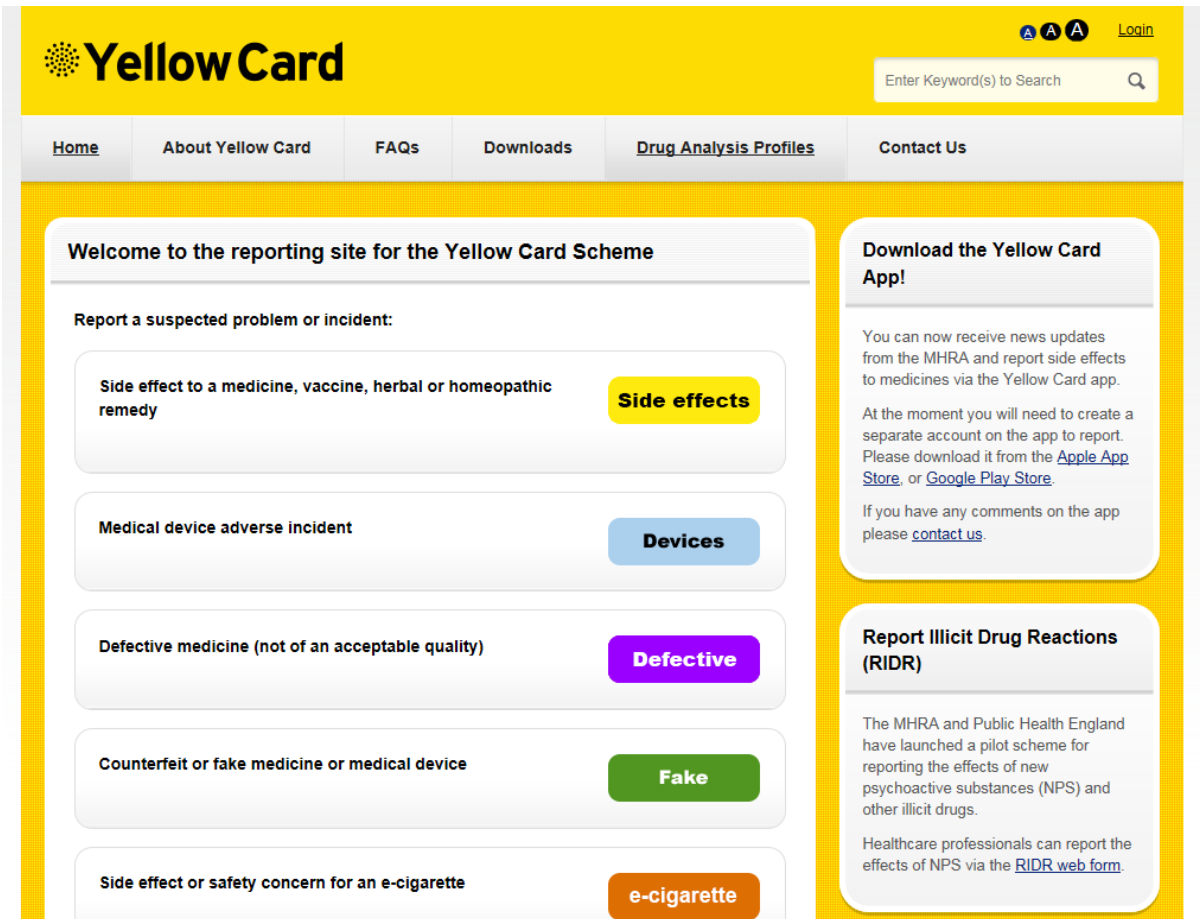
Yellow Card

A A A Login

Enter Keyword(s) to Search

Home | About Yellow Card | FAQs | Downloads | Drug Analysis Profiles | Contact Us

Welcome to the reporting site for the Yellow Card Scheme

Report a suspected problem or incident:

Side effect to a medicine, vaccine, herbal or homeopathic remedy

Side effects

Medical device adverse incident

Devices

Defective medicine (not of an acceptable quality)

Defective

Counterfeit or fake medicine or medical device

Fake

Side effect or safety concern for an e-cigarette

e-cigarette

Download the Yellow Card App!

You can now receive news updates from the MHRA and report side effects to medicines via the Yellow Card app.

At the moment you will need to create a separate account on the app to report. Please download it from the Apple App Store, or Google Play Store.

If you have any comments on the app please contact us.

Report Illicit Drug Reactions (RIDR)

The MHRA and Public Health England have launched a pilot scheme for reporting the effects of new psychoactive substances (NPS) and other illicit drugs.

Healthcare professionals can report the effects of NPS via the RIDR web form.